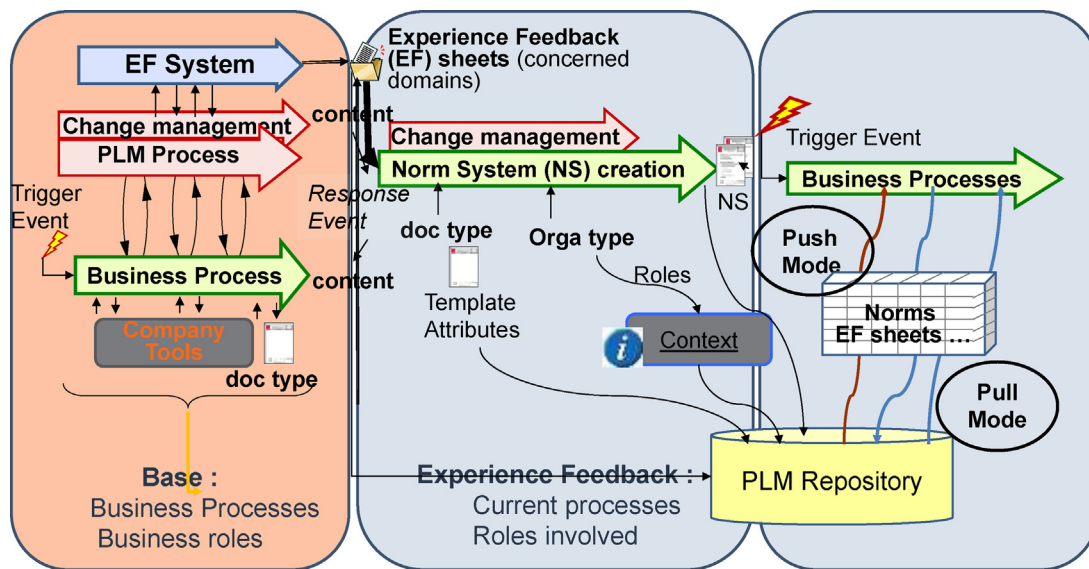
EF System

Change management

PLM Process

Trigger Event

Business Process

Company Tools

doc type

Base :
Business Processes
Business roles

Experience Feedback (EF) sheets (concerned domains)

content

Change management

Norm System (NS) creation

Response Event

content

doc type

Orga type

Template Attributes

Roles

Context

Experience Feedback :
Current processes
Roles involved

NS

Trigger Event

Business Processes

Push Mode

Norms
EF sheets …

Pull Mode

PLM Repository